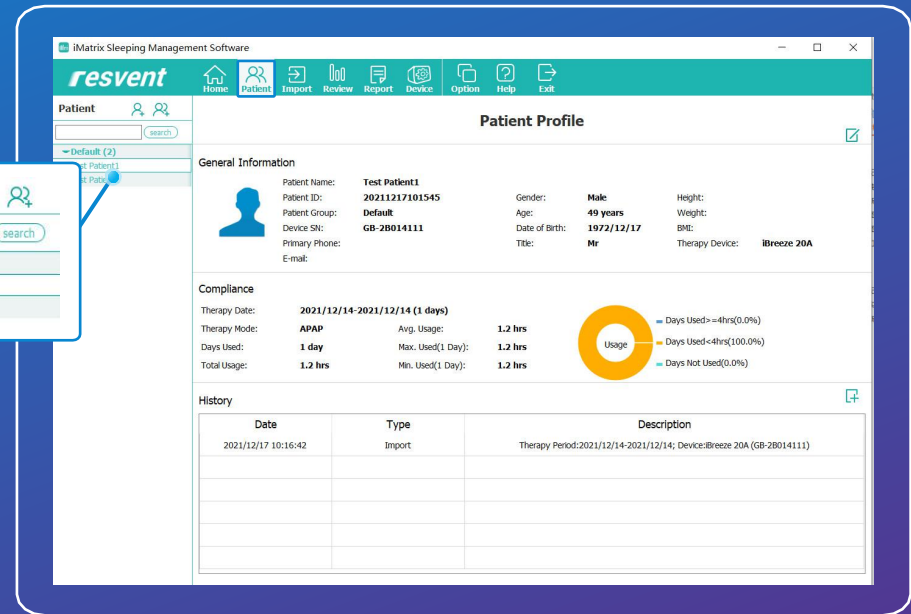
iMatrix Sleeping Management Software

resvent

Home Patient Import Review Report Device Option Help Exit

Patient

search

▾Default (2)
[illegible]st Patient1
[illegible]st Patie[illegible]

search

Patient Profile

General Information

Patient Name: Test Patient1
Patient ID: 20211217101545
Patient Group: Default
Device SN: GB-2B014111
Primary Phone:
E-mail:

Gender: Male
Age: 49 years
Date of Birth: 1972/12/17
Title: Mr

Height:
Weight:
BMI:
Therapy Device: iBreeze 20A

Compliance

Therapy Date: 2021/12/14-2021/12/14 (1 days)
Therapy Mode: APAP
Days Used: 1 day
Total Usage: 1.2 hrs

Avg. Usage: 1.2 hrs
Max. Used(1 Day): 1.2 hrs
Min. Used(1 Day): 1.2 hrs

Usage

Days Used>=4hrs(0.0%)
Days Used<4hrs(100.0%)
Days Not Used(0.0%)

History

| Date | Type | Description |
|---|---|---|
| 2021/12/17 10:16:42 | Import | Therapy Period:2021/12/14-2021/12/14; Device:iBreeze 20A (GB-2B014111) |
| | | |
| | | |
| | | |
| | | |
| | | |